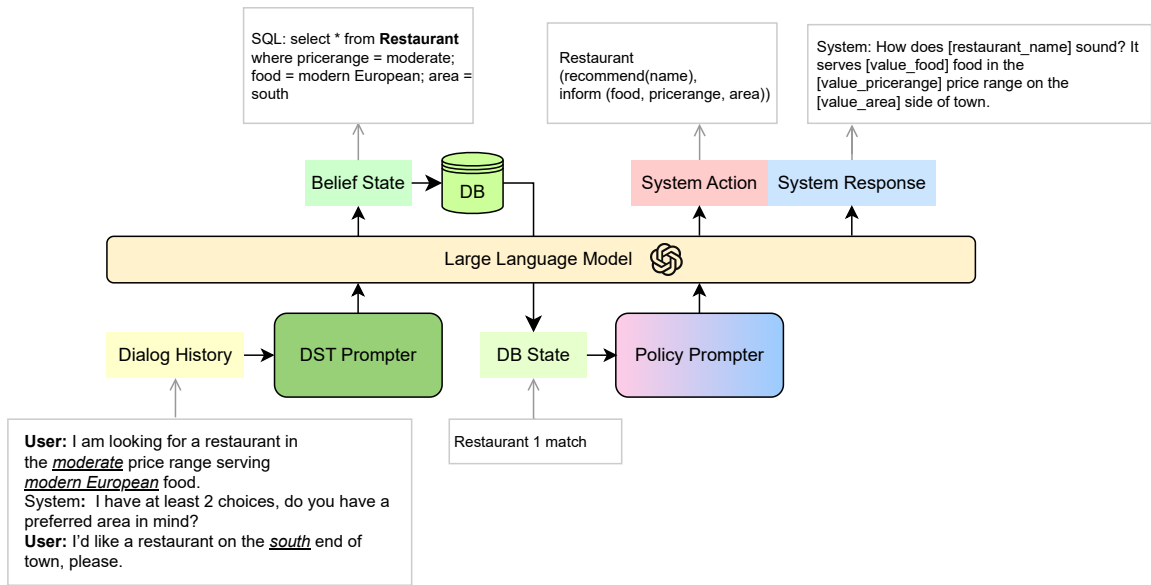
SQL: select * from **Restaurant** where pricerange = moderate; food = modern European; area = south

Restaurant (recommend(name), inform (food, pricerange, area))

System: How does [restaurant_name] sound? It serves [value_food] food in the [value_pricerange] price range on the [value_area] side of town.

Belief State

DB

System Action

System Response

Large Language Model

Dialog History

DST Prompter

DB State

Policy Prompter

**User:** I am looking for a restaurant in the ***moderate*** price range serving ***modern European*** food.
System: I have at least 2 choices, do you have a preferred area in mind?
**User:** I'd like a restaurant on the ***south*** end of town, please.

Restaurant 1 match